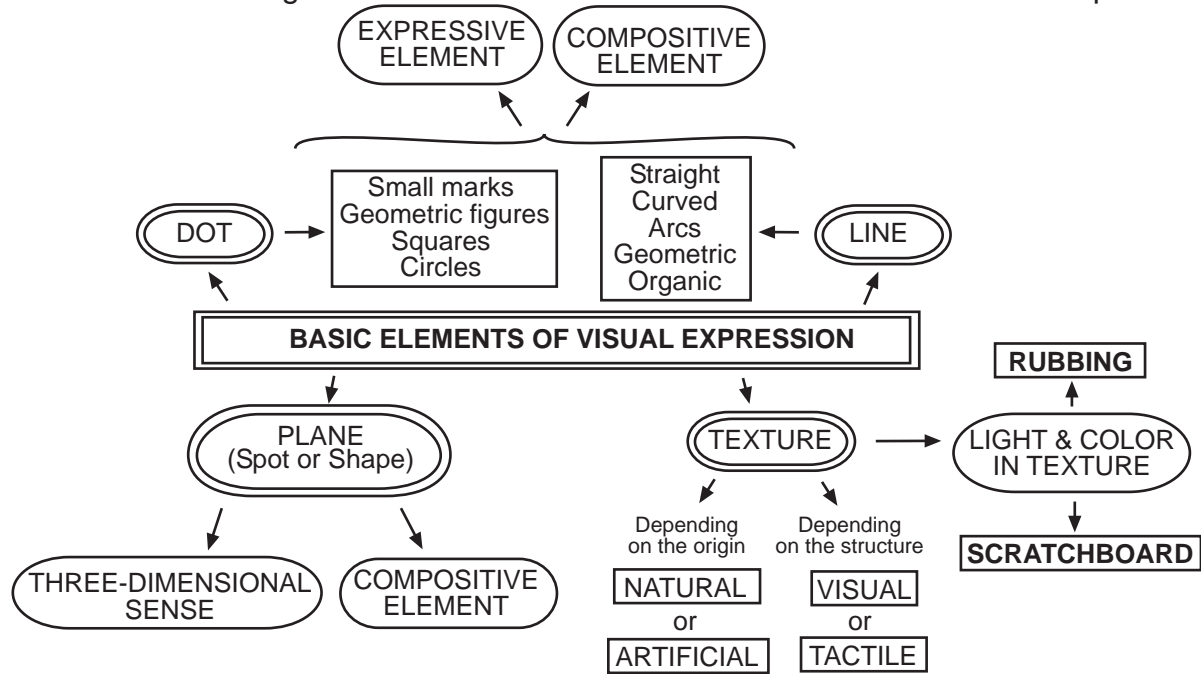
EXPRESSIVE ELEMENT

COMPOSITIVE ELEMENT

DOT

Small marks
Geometric figures
Squares
Circles

Straight
Curved
Arcs
Geometric
Organic

LINE

BASIC ELEMENTS OF VISUAL EXPRESSION

RUBBING

PLANE
(Spot or Shape)

TEXTURE

LIGHT & COLOR IN TEXTURE

Depending on the origin

Depending on the structure

SCRATCHBOARD

THREE-DIMENSIONAL SENSE

COMPOSITIVE ELEMENT

NATURAL
or
ARTIFICIAL

VISUAL
or
TACTILE